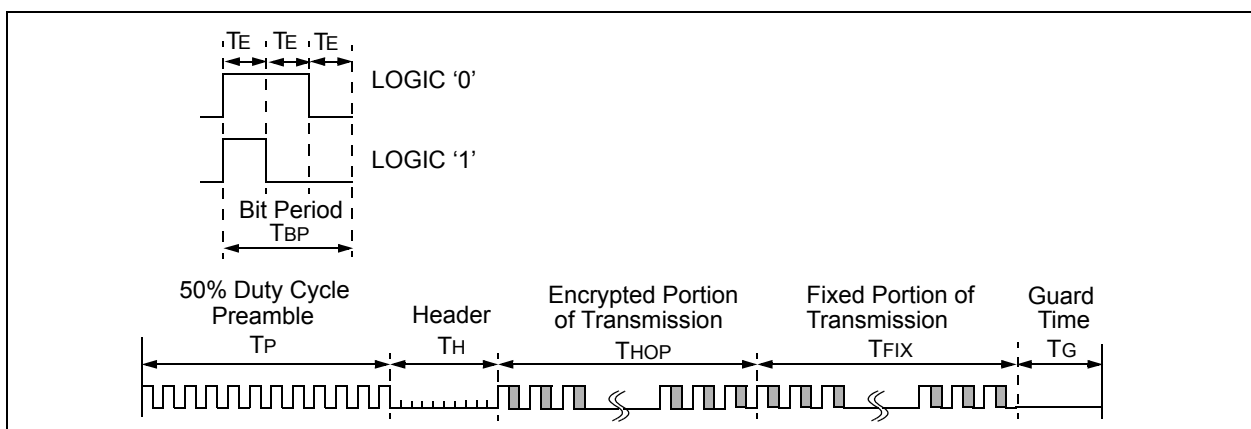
$T_E$ $T_E$ $T_E$

LOGIC ‘0’

LOGIC ‘1’

Bit Period
$T_{BP}$

50% Duty Cycle Preamble
$T_P$

Header
$T_H$

Encrypted Portion of Transmission
$T_{HOP}$

Fixed Portion of Transmission
$T_{FIX}$

Guard Time
$T_G$